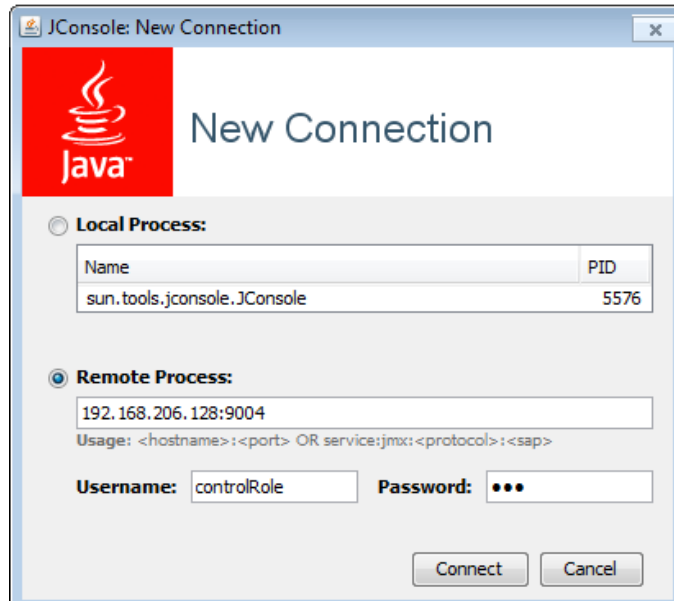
JConsole: New Connection

Java

New Connection

Local Process:

| Name | PID |
|---|---|
| sun.tools.jconsole.JConsole | 5576 |

Remote Process:

192.168.206.128:9004

Usage: <hostname>:<port> OR service:jmx:<protocol>:<sap>

Username: controlRole Password: •••

Connect Cancel